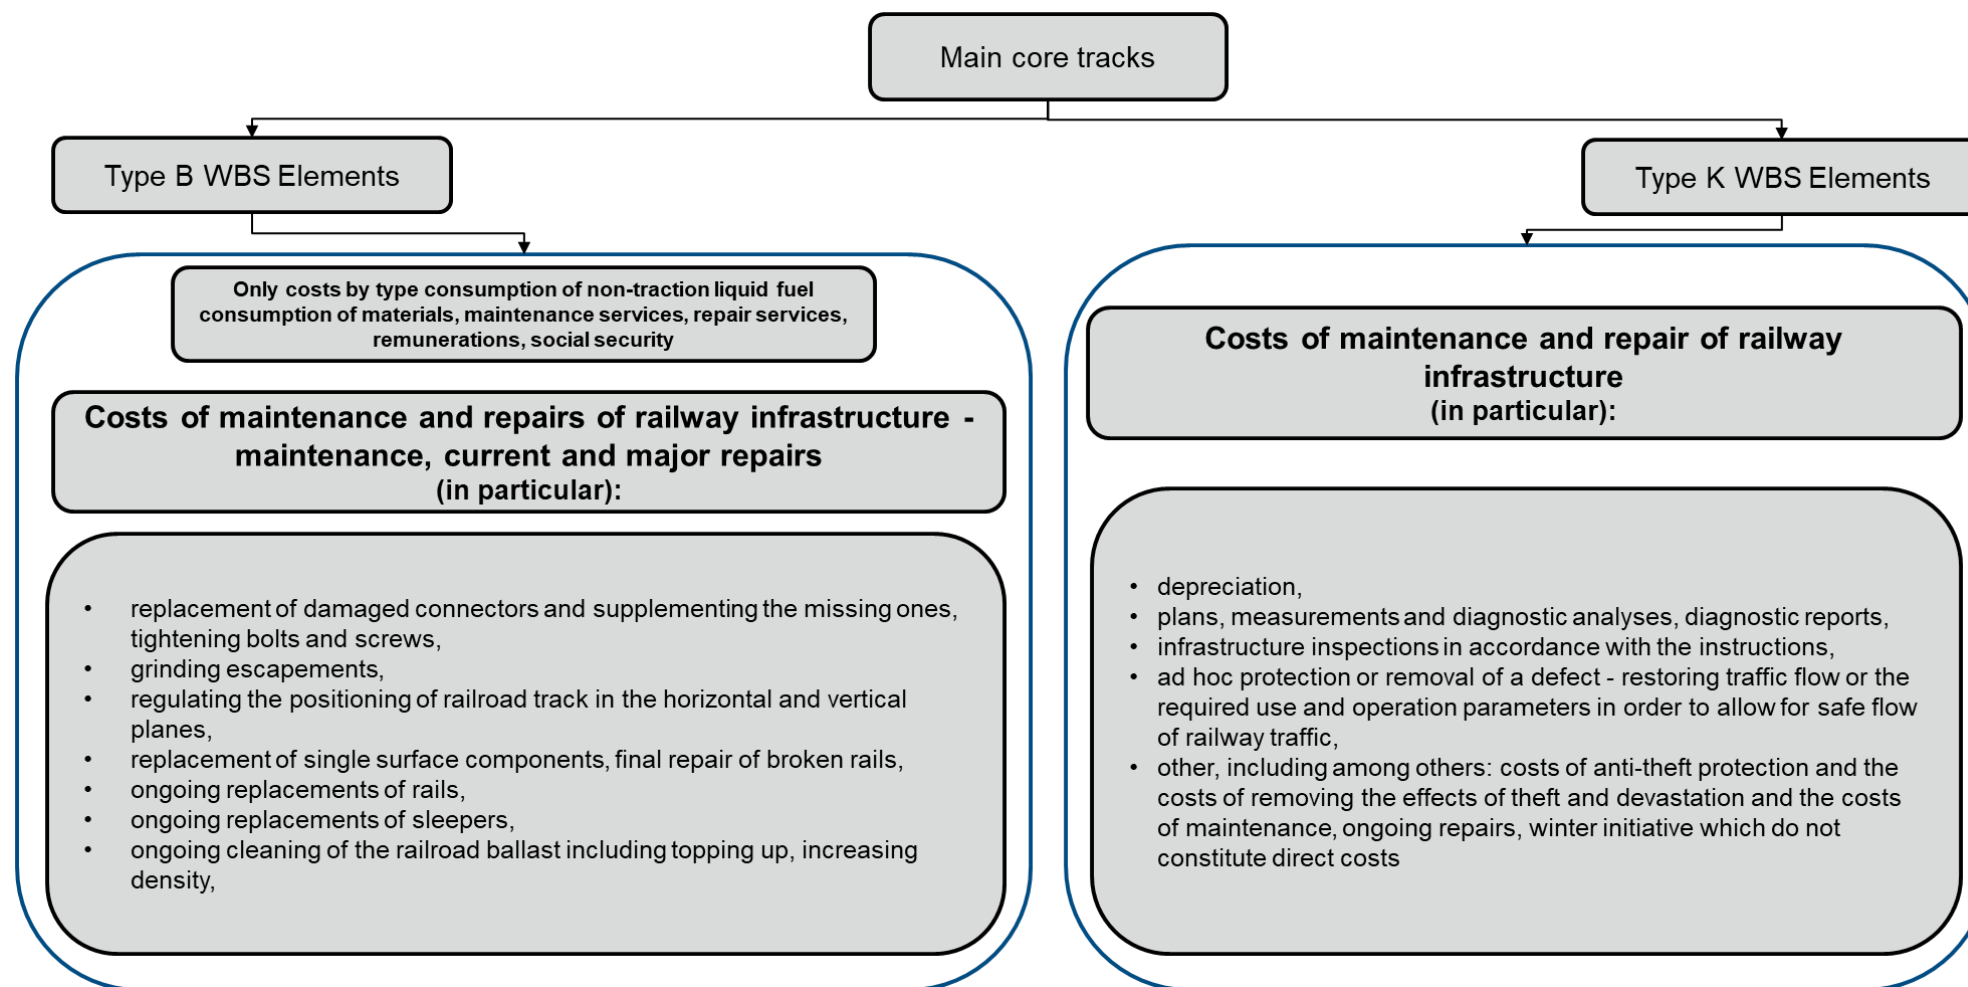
Main core tracks

Type B WBS Elements

Only costs by type consumption of non-traction liquid fuel consumption of materials, maintenance services, repair services, remunerations, social security

Costs of maintenance and repairs of railway infrastructure - maintenance, current and major repairs
(in particular):

- replacement of damaged connectors and supplementing the missing ones, tightening bolts and screws,
- grinding escapements,
- regulating the positioning of railroad track in the horizontal and vertical planes,
- replacement of single surface components, final repair of broken rails,
- ongoing replacements of rails,
- ongoing replacements of sleepers,
- ongoing cleaning of the railroad ballast including topping up, increasing density,

Type K WBS Elements

Costs of maintenance and repair of railway infrastructure
(in particular):

- depreciation,
- plans, measurements and diagnostic analyses, diagnostic reports,
- infrastructure inspections in accordance with the instructions,
- ad hoc protection or removal of a defect - restoring traffic flow or the required use and operation parameters in order to allow for safe flow of railway traffic,
- other, including among others: costs of anti-theft protection and the costs of removing the effects of theft and devastation and the costs of maintenance, ongoing repairs, winter initiative which do not constitute direct costs